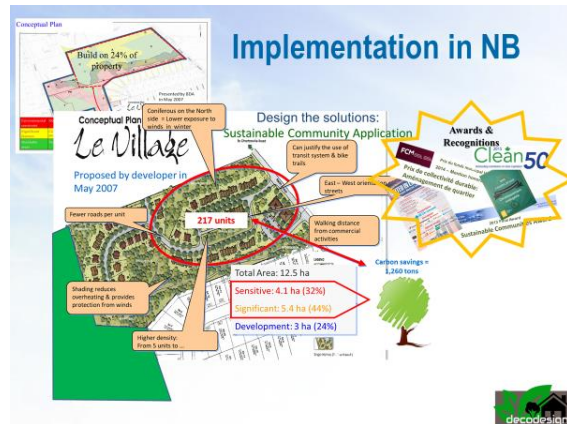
Conceptual Plan

Build on 24% of property

Presented by BDA in May 2007

Implementation in NB

Conceptual Plan

Le Village

Proposed by developer in May 2007

Coniferous on the North side = Lower exposure to winds in winter

Design the solutions:
Sustainable Community Application

Can justify the use of transit system & bike trails

East – West oriented streets

Fewer roads per unit

217 units

Walking distance from commercial activities

Shading reduces overheating & provides protection from winds

Higher density: From 5 units to ...

Total Area: 12.5 ha

Sensitive: 4.1 ha (32%)

Significant: 5.4 ha (44%)

Development: 3 ha (24%)

Carbon savings = 1,260 tons

Awards & Recognitions

FCM

Clean50

Prix de collectivité durable
Aménagement de quartier

Sustainable Communities

decodesign